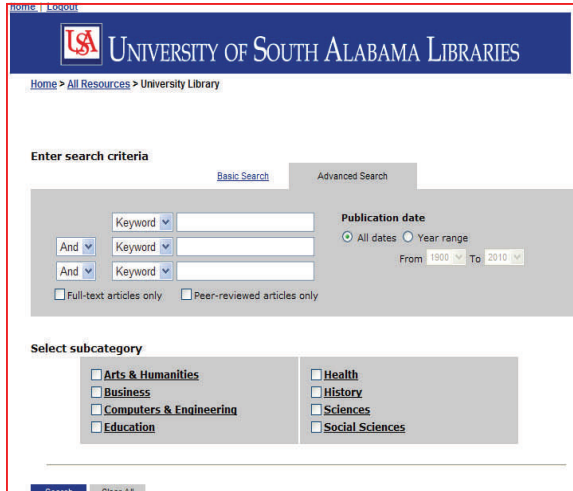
Home | Logout

USA UNIVERSITY OF SOUTH ALABAMA LIBRARIES

Home > All Resources > University Library

Enter search criteria

Basic Search

Advanced Search

Keyword

And Keyword

And Keyword

Full-text articles only

Peer-reviewed articles only

Publication date

All dates

Year range

From 1900 To 2010

Select subcategory

Arts & Humanities

Business

Computers & Engineering

Education

Health

History

Sciences

Social Sciences

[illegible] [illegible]